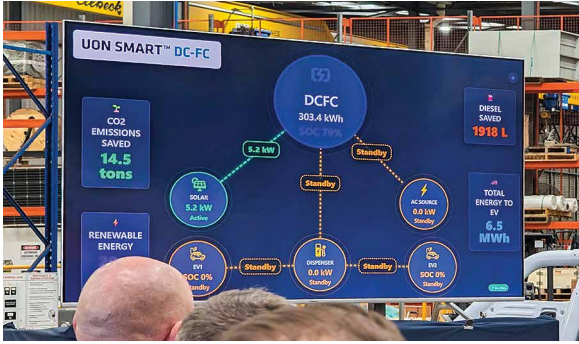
UON SMART™ DC-FC

DCFC
303.4 kWh
SOC 79%

CO2 EMISSIONS SAVED
14.5 tons

DIESEL SAVED
1918 L

5.2 kW

Standby

Standby

SOLAR
5.2 kW
Active

AC SOURCE
0.0 kW
Standby

TOTAL ENERGY TO EV
6.5 MWh

RENEWABLE ENERGY
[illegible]

EV1
SOC 0%
Standby

Standby

DISPENSER
0.0 kW
Standby

Standby

EV2
SOC 0%
Standby